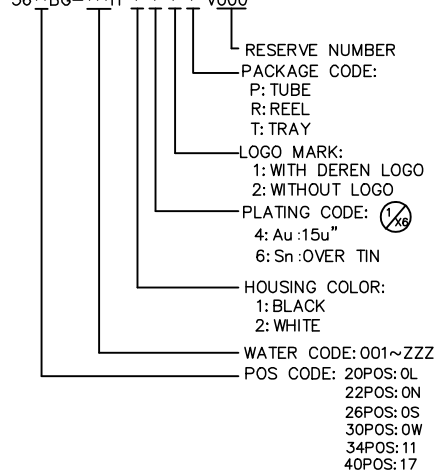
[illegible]BG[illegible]V000

RESERVE NUMBER
PACKAGE CODE:
P: TUBE
R: REEL
T: TRAY
LOGO MARK:
1: WITH DEREN LOGO
2: WITHOUT LOGO
PLATING CODE: $\frac{1}{X6}$
4: Au :15u"
6: Sn :OVER TIN
HOUSING COLOR:
1: BLACK
2: WHITE
WATER CODE: 001~ZZZ
POS CODE: 20POS: 0L
22POS: 0N
26POS: 0S
30POS: 0W
34POS: 11
40POS: 17